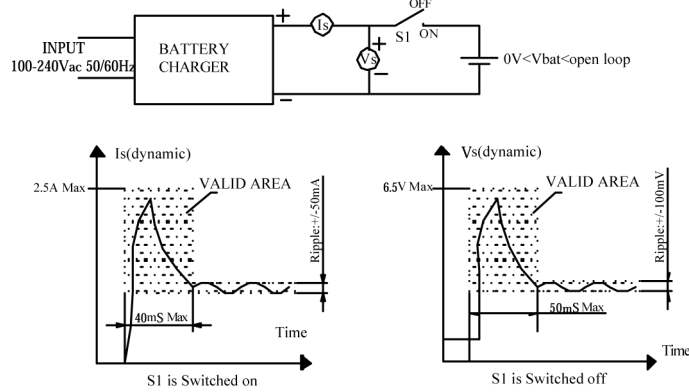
INPUT
100-240Vac 50/60Hz

BATTERY
CHARGER

+
−
Is
Vs
+
−
OFF
S1
ON
0V<Vbat<open loop

Is(dynamic)
2.5A Max
VALID AREA
Ripple:+/-50mA
40mS Max
Time
S1 is Switched on

Vs(dynamic)
6.5V Max
VALID AREA
Ripple:+/-100mV
50mS Max
Time
S1 is Switched off